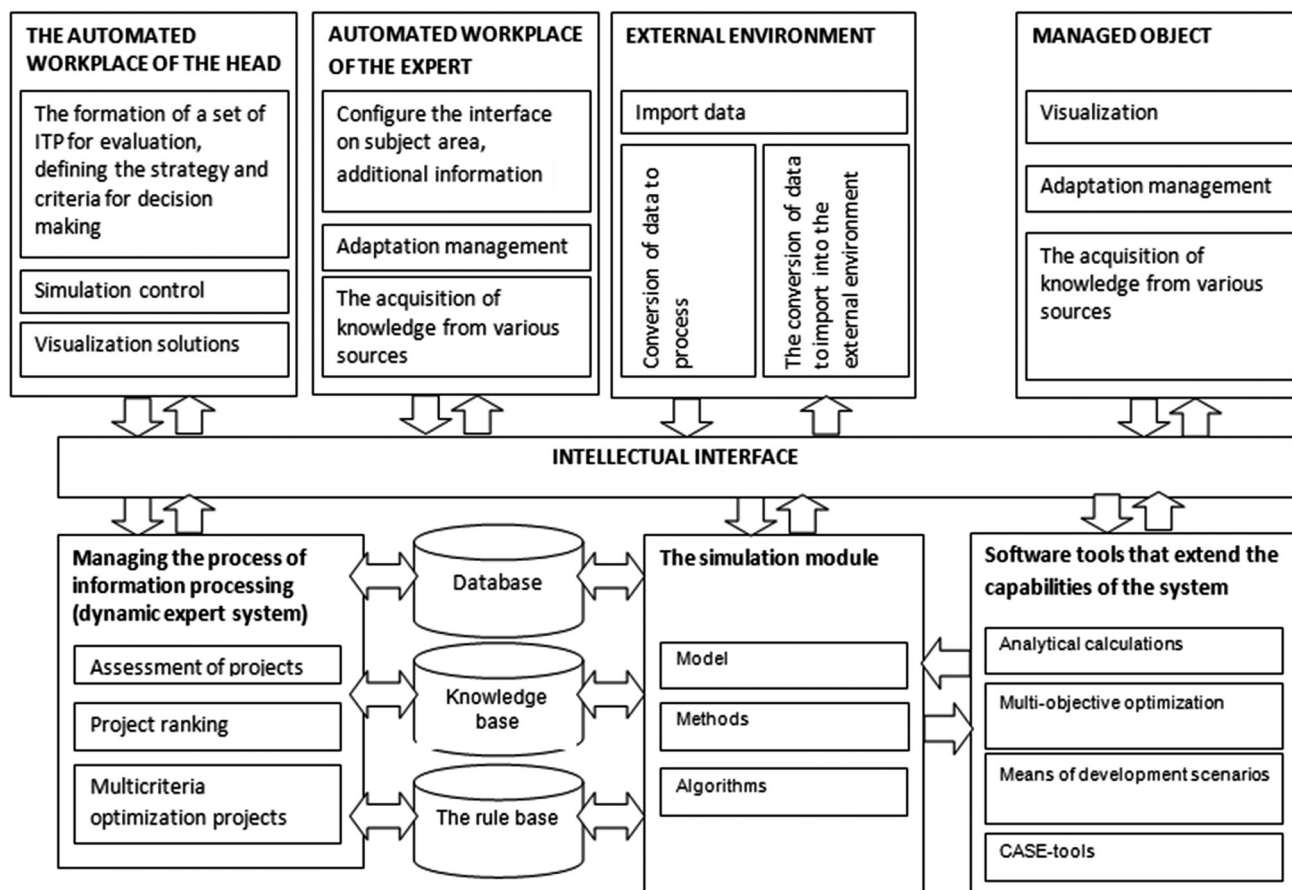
THE AUTOMATED WORKPLACE OF THE HEAD

The formation of a set of ITP for evaluation, defining the strategy and criteria for decision making

Simulation control

Visualization solutions

AUTOMATED WORKPLACE OF THE EXPERT

Configure the interface on subject area, additional information

Adaptation management

The acquisition of knowledge from various sources

EXTERNAL ENVIRONMENT

Import data

Conversion of data to process

The conversion of data to import into the external environment

MANAGED OBJECT

Visualization

Adaptation management

The acquisition of knowledge from various sources

INTELLECTUAL INTERFACE

Managing the process of information processing (dynamic expert system)

Assessment of projects

Project ranking

Multicriteria optimization projects

Database

Knowledge base

The rule base

The simulation module

Model

Methods

Algorithms

Software tools that extend the capabilities of the system

Analytical calculations

Multi-objective optimization

Means of development scenarios

CASE-tools